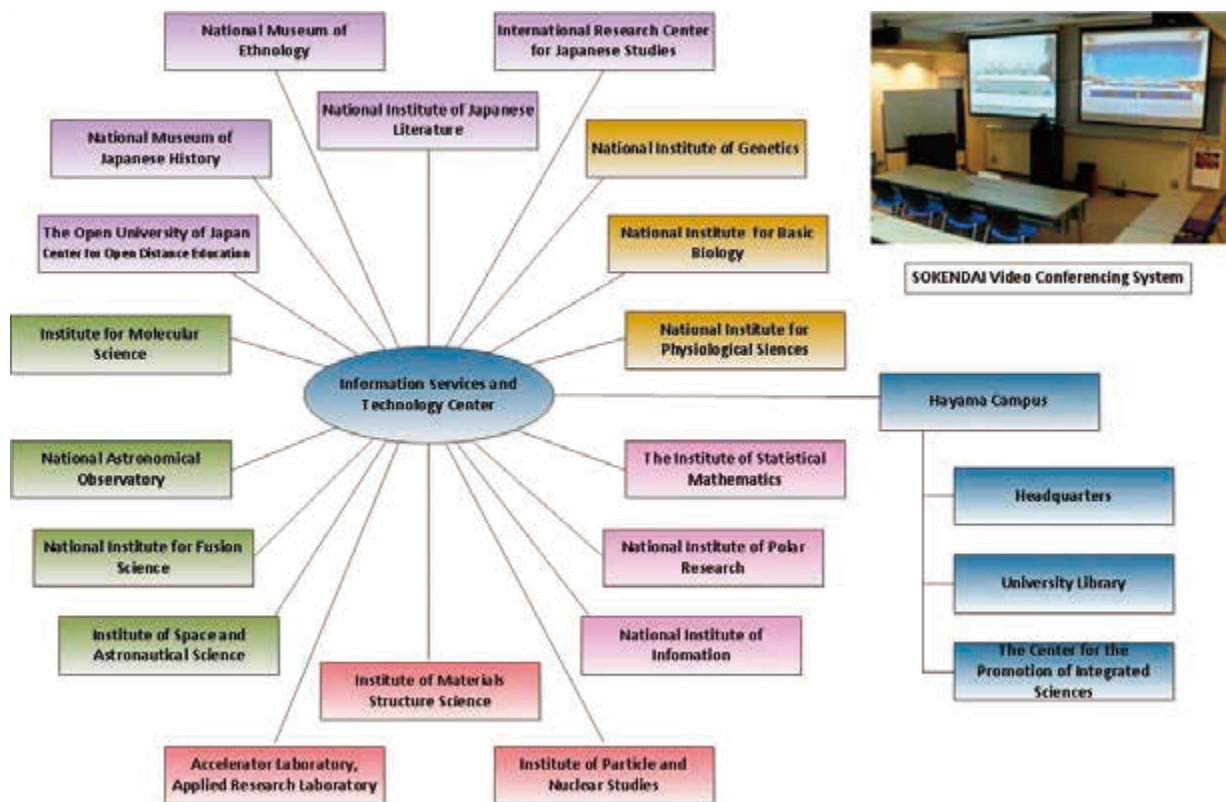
National Museum of Ethnology

International Research Center for Japanese Studies

National Institute of Japanese Literature

National Museum of Japanese History

National Institute of Genetics

The Open University of Japan
Center for Open Distance Education

National Institute for Basic Biology

SOKENDAI Video Conferencing System

Institute for Molecular Science

National Institute for Physiological Siences

Information Services and Technology Center

Hayama Campus

National Astronomical Observatory

The Institute of Statistical Mathematics

Headquarters

National Institute for Fusion Science

National Institute of Polar Research

University Library

Institute of Space and Astronautical Science

National Institute of Infomation

The Center for the Promotion of Integrated Sciences

Institute of Materials Structure Science

Accelerator Laboratory, Applied Research Laboratory

Institute of Particle and Nuclear Studies